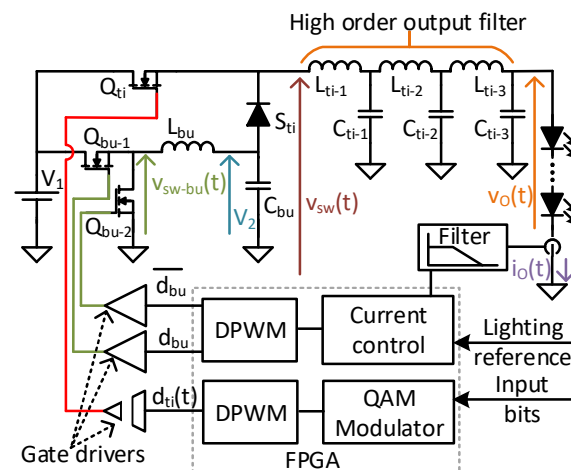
High order output filter

$Q_{ti}$

$L_{ti-1}$

$L_{ti-2}$

$L_{ti-3}$

$C_{ti-1}$

$C_{ti-2}$

$C_{ti-3}$

$Q_{bu-1}$

$L_{bu}$

$S_{ti}$

$V_1$

$v_{sw-bu}(t)$

$V_2$

$C_{bu}$

$v_{sw}(t)$

$v_O(t)$

$Q_{bu-2}$

Filter

$i_O(t)$

$\overline{d_{bu}}$

$d_{bu}$

DPWM

Current control

Lighting reference

$d_{ti}(t)$

DPWM

QAM Modulator

Input bits

Gate drivers

FPGA